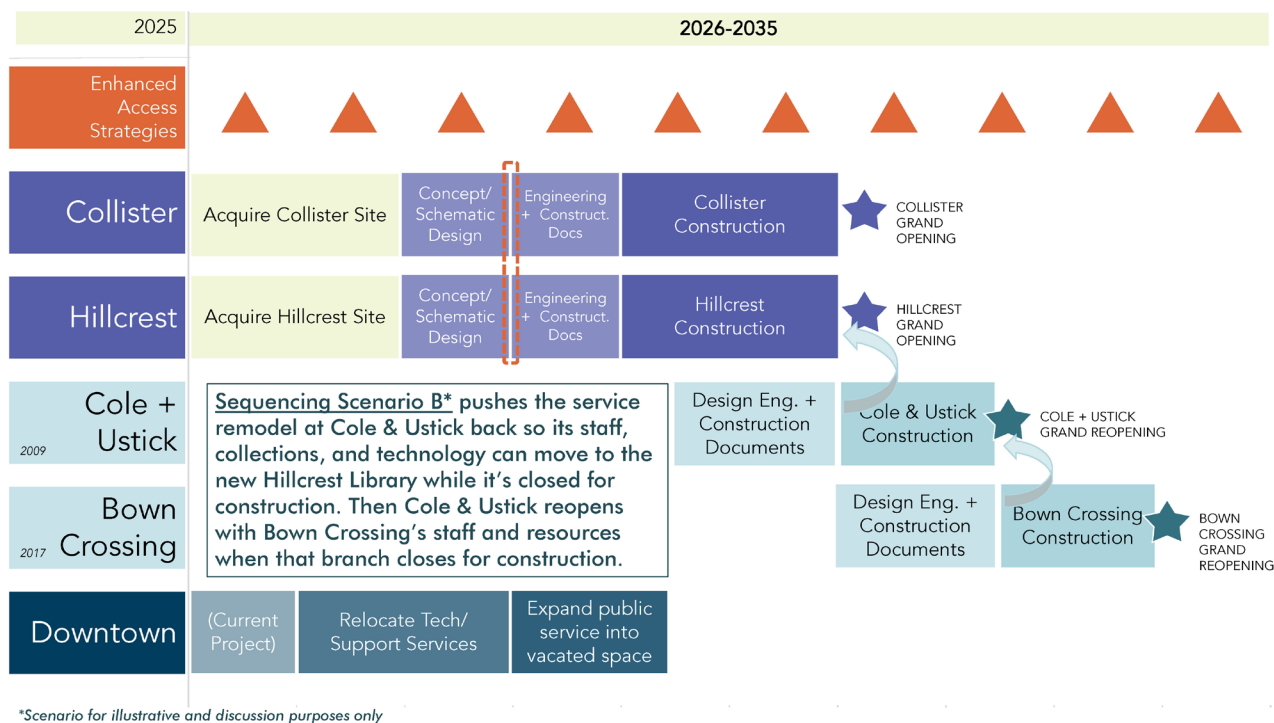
2025

2026-2035

Enhanced Access Strategies

Collister

Acquire Collister Site

Concept/ Schematic Design

Engineering + Construct. Docs

Collister Construction

COLLISTER GRAND OPENING

Hillcrest

Acquire Hillcrest Site

Concept/ Schematic Design

Engineering + Construct. Docs

Hillcrest Construction

HILLCREST GRAND OPENING

Cole + Ustick
2009

Sequencing Scenario B* pushes the service remodel at Cole & Ustick back so its staff, collections, and technology can move to the new Hillcrest Library while it's closed for construction. Then Cole & Ustick reopens with Bown Crossing's staff and resources when that branch closes for construction.

Design Eng. + Construction Documents

Cole & Ustick Construction

COLE + USTICK GRAND REOPENING

Bown Crossing
2017

Design Eng. + Construction Documents

Bown Crossing Construction

BOWN CROSSING GRAND REOPENING

Downtown

(Current Project)

Relocate Tech/ Support Services

Expand public service into vacated space

*Scenario for illustrative and discussion purposes only